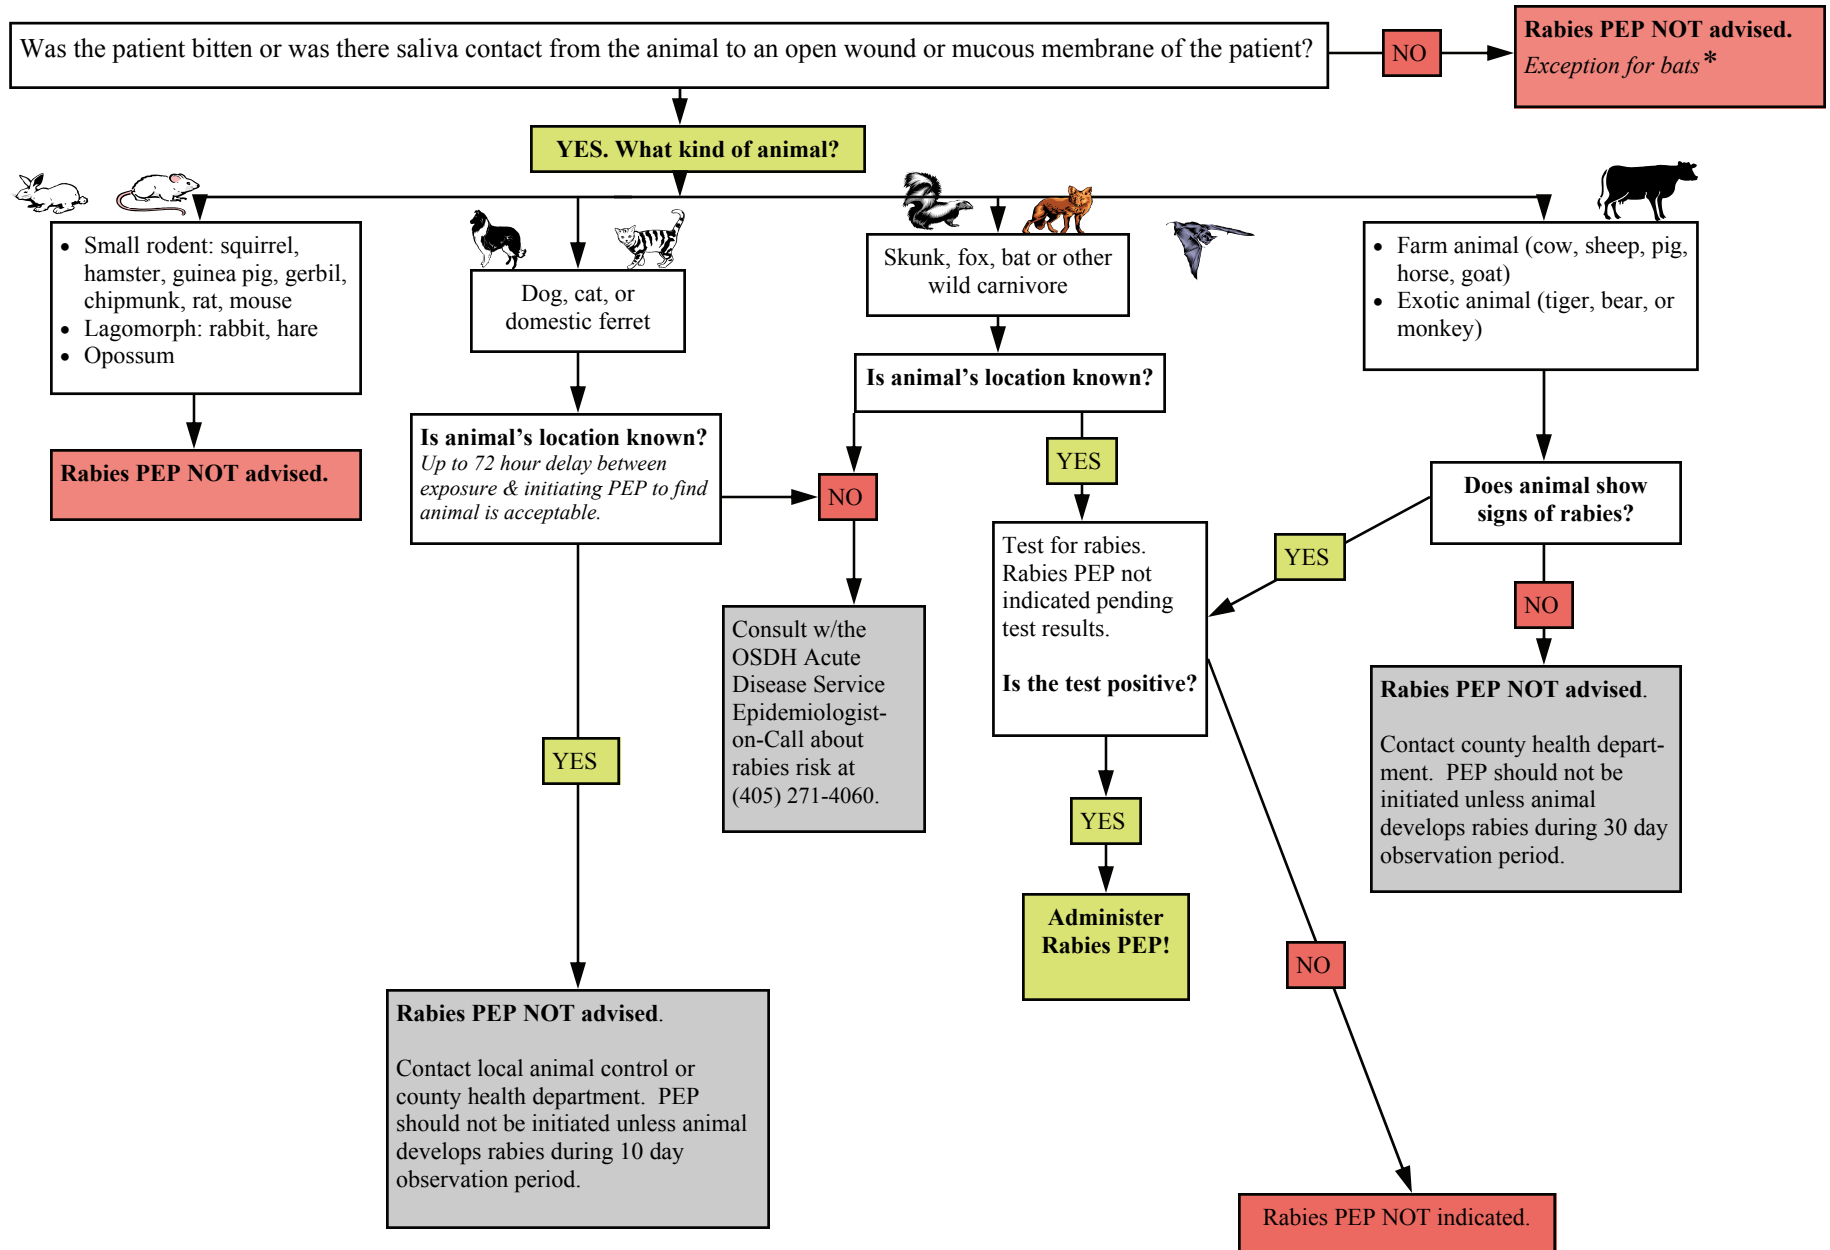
Was the patient bitten or was there saliva contact from the animal to an open wound or mucous membrane of the patient?

NO

**Rabies PEP NOT advised.**
*Exception for bats* *

**YES. What kind of animal?**

- Small rodent: squirrel, hamster, guinea pig, gerbil, chipmunk, rat, mouse
- Lagomorph: rabbit, hare
- Opossum

**Rabies PEP NOT advised.**

Dog, cat, or domestic ferret

**Is animal's location known?**
*Up to 72 hour delay between exposure & initiating PEP to find animal is acceptable.*

NO

Consult w/the OSDH Acute Disease Service Epidemiologist-on-Call about rabies risk at (405) 271-4060.

YES

**Rabies PEP NOT advised.**

Contact local animal control or county health department. PEP should not be initiated unless animal develops rabies during 10 day observation period.

Skunk, fox, bat or other wild carnivore

**Is animal's location known?**

YES

Test for rabies. Rabies PEP not indicated pending test results.

**Is the test positive?**

YES

**Administer Rabies PEP!**

NO

Rabies PEP NOT indicated.

- Farm animal (cow, sheep, pig, horse, goat)
- Exotic animal (tiger, bear, or monkey)

**Does animal show signs of rabies?**

YES

NO

**Rabies PEP NOT advised.**

Contact county health department. PEP should not be initiated unless animal develops rabies during 30 day observation period.